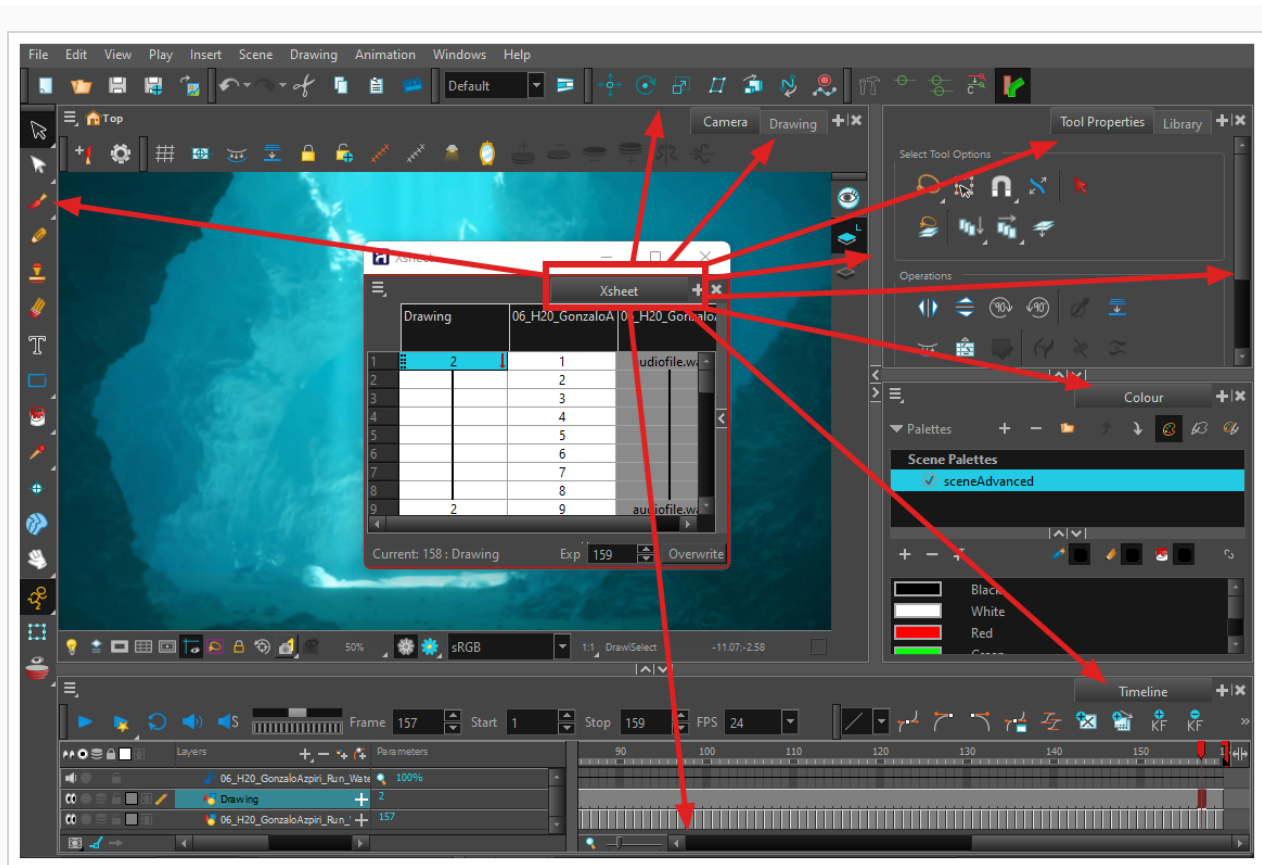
File Edit View Play Insert Scene Drawing Animation Windows Help

Default

Top

Camera Drawing

Tool Properties Library

Select Tool Options

Operations

Xsheet

Xsheet

| Drawing | 06_H20_GonzaloA | 06_H20_Gonzalo |
|---|---|---|
| 1 2 | 1 | audiofile.wa |
| 2 | 2 | |
| 3 | 3 | |
| 4 | 4 | |
| 5 | 5 | |
| 6 | 6 | |
| 7 | 7 | |
| 8 | 8 | |
| 9 2 | 9 | audiofile.wa |

Current: 158 : Drawing Exp 159 Overwrite

Colour

Palettes

Scene Palettes

sceneAdvanced

Black
White
Red
Green

50% sRGB 1:1 DrawSelect -11.07;-2.58

Timeline

Frame 157 Start 1 Stop 159 FPS 24

Layers Parameters

06_H20_GonzaloAzpiri_Run_Wate 100%
Drawing 2
06_H20_GonzaloAzpiri_Run_ 157

90 100 110 120 130 140 150